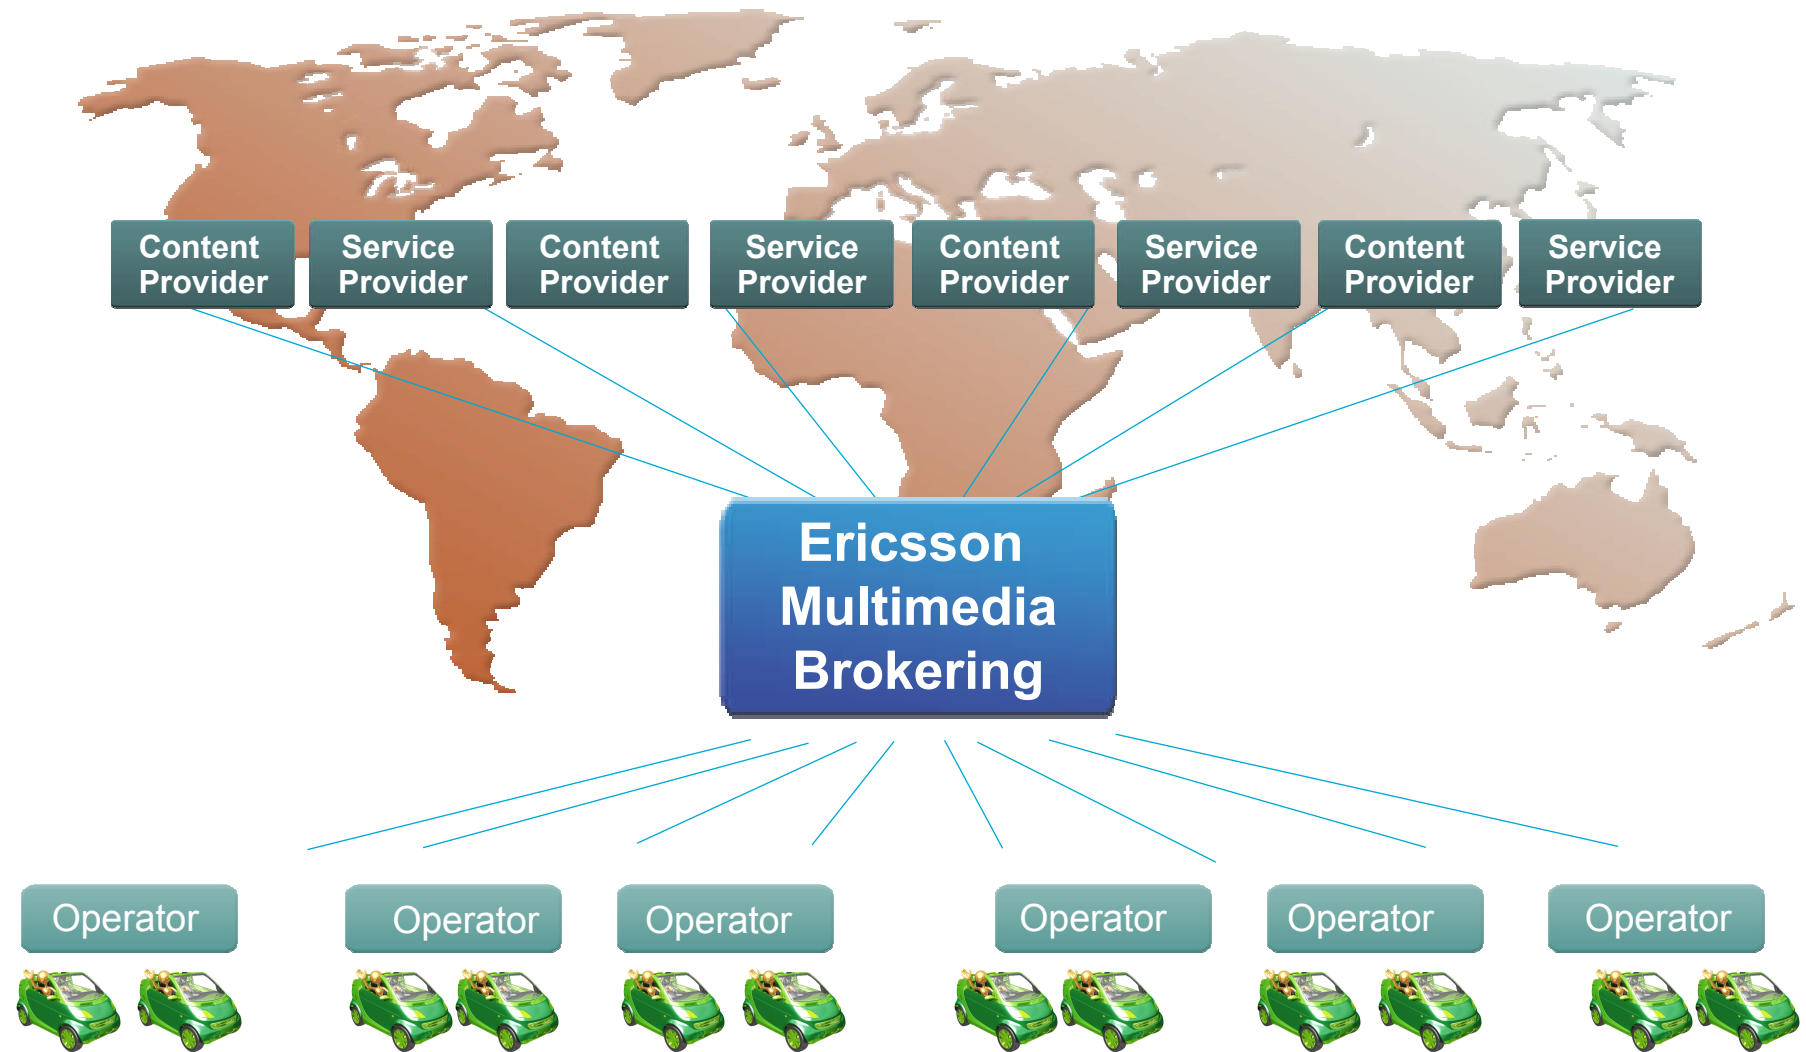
Content Provider

Service Provider

Content Provider

Service Provider

Content Provider

Service Provider

Content Provider

Service Provider

Ericsson Multimedia Brokering

Operator

Operator

Operator

Operator

Operator

Operator